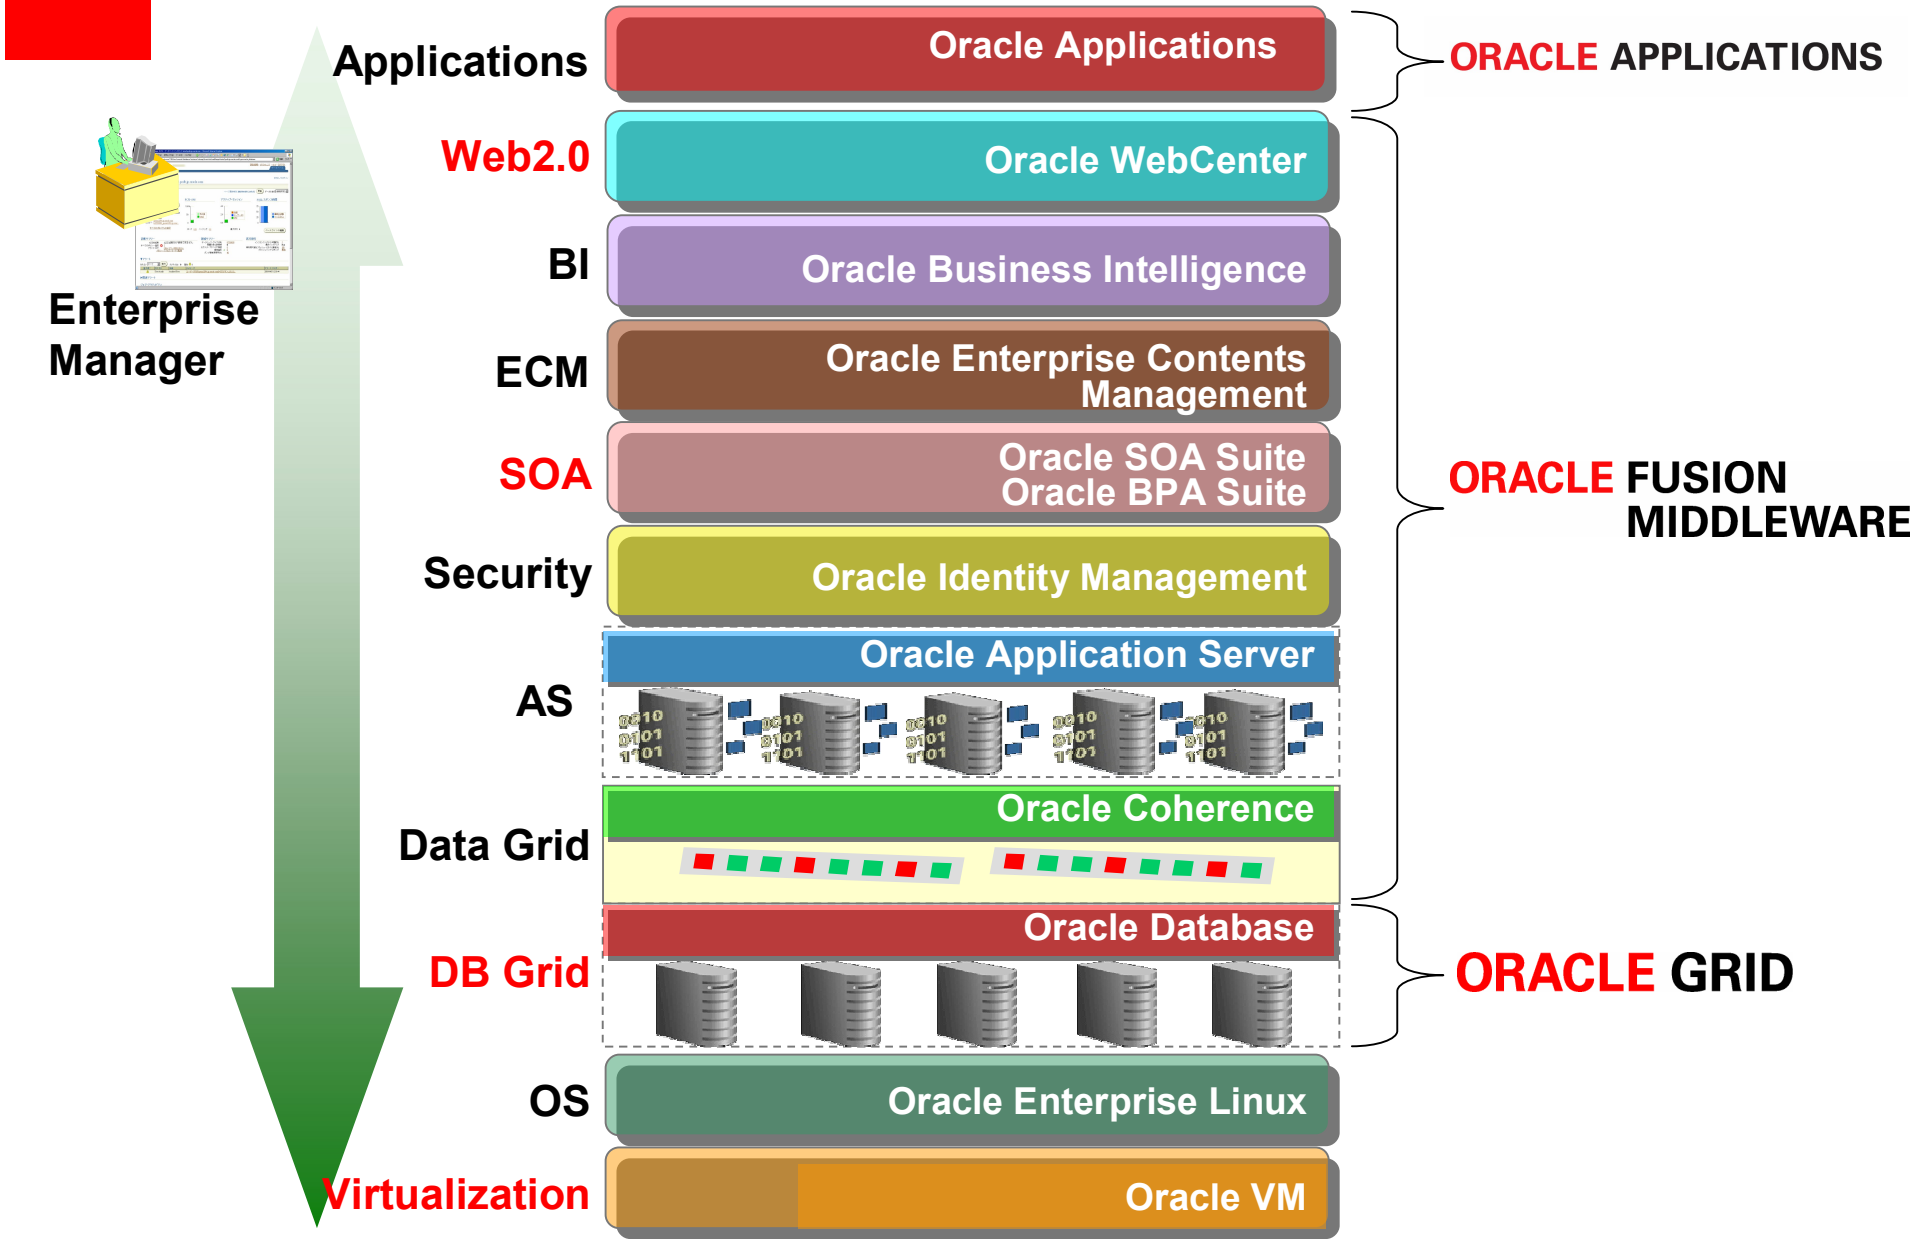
Enterprise Manager

Applications
Oracle Applications

ORACLE APPLICATIONS

Web2.0
Oracle WebCenter

BI
Oracle Business Intelligence

ECM
Oracle Enterprise Contents Management

SOA
Oracle SOA Suite
Oracle BPA Suite

ORACLE FUSION MIDDLEWARE

Security
Oracle Identity Management

AS
Oracle Application Server

Data Grid
Oracle Coherence

DB Grid
Oracle Database

ORACLE GRID

OS
Oracle Enterprise Linux

Virtualization
Oracle VM